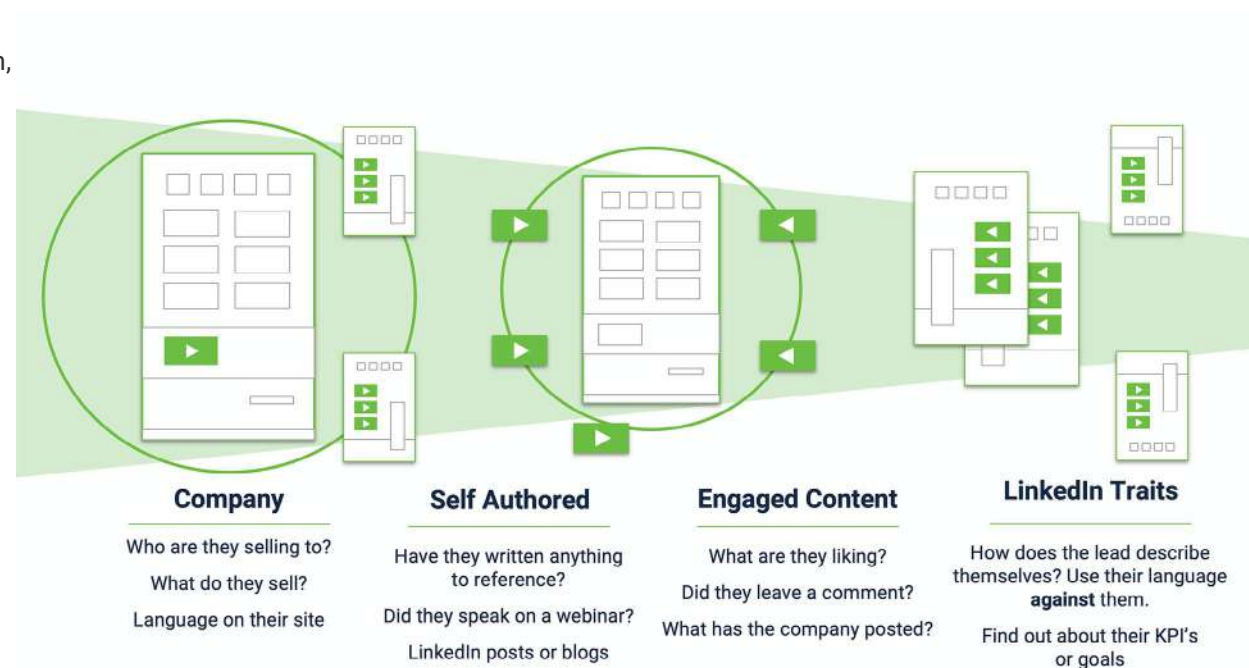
n,

Company

Who are they selling to?

What do they sell?

Language on their site

Self Authored

Have they written anything to reference?

Did they speak on a webinar?

LinkedIn posts or blogs

Engaged Content

What are they liking?

Did they leave a comment?

What has the company posted?

LinkedIn Traits

How does the lead describe themselves? Use their language **against** them.

Find out about their KPI's or goals